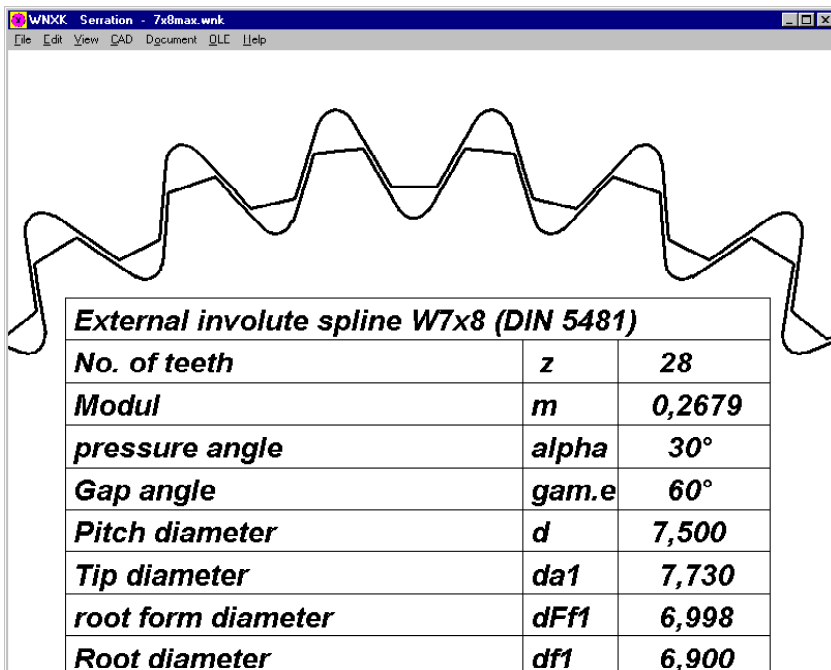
WNXK Serration - 7x8max.wnk

File Edit View CAD Document OLE Help

| External involute spline W7x8 (DIN 5481) | | |
|---|---|---|
| No. of teeth | z | 28 |
| Modul | m | 0,2679 |
| pressure angle | alpha | 30° |
| Gap angle | gam.e | 60° |
| Pitch diameter | d | 7,500 |
| Tip diameter | da1 | 7,730 |
| root form diameter | dFf1 | 6,998 |
| Root diameter | df1 | 6,900 |